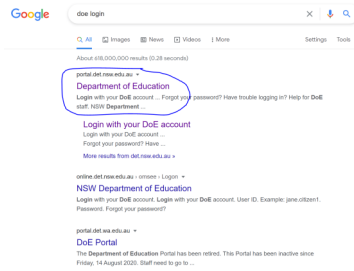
Google

doe login

All Images News Videos More Settings Tools

About 618,000,000 results (0.28 seconds)

portal.det.nsw.edu.au ▾
Department of Education
Login with your DoE account ... Forgot your password? Have trouble logging in? Help for DoE staff. NSW Department ...

Login with your DoE account
Login with your DoE account ...
Forgot your password? Have ...

More results from det.nsw.edu.au »

online.det.nsw.edu.au › omsee › Login ▾
NSW Department of Education
Login with your DoE account. Login with your DoE account. User ID. Example: jane.citizen1. Password. Forgot your password?

portal.det.wa.edu.au ▾
DoE Portal
The Department of Education Portal has been retired. This Portal has been inactive since Friday, 14 August 2020. Staff need to go to ...